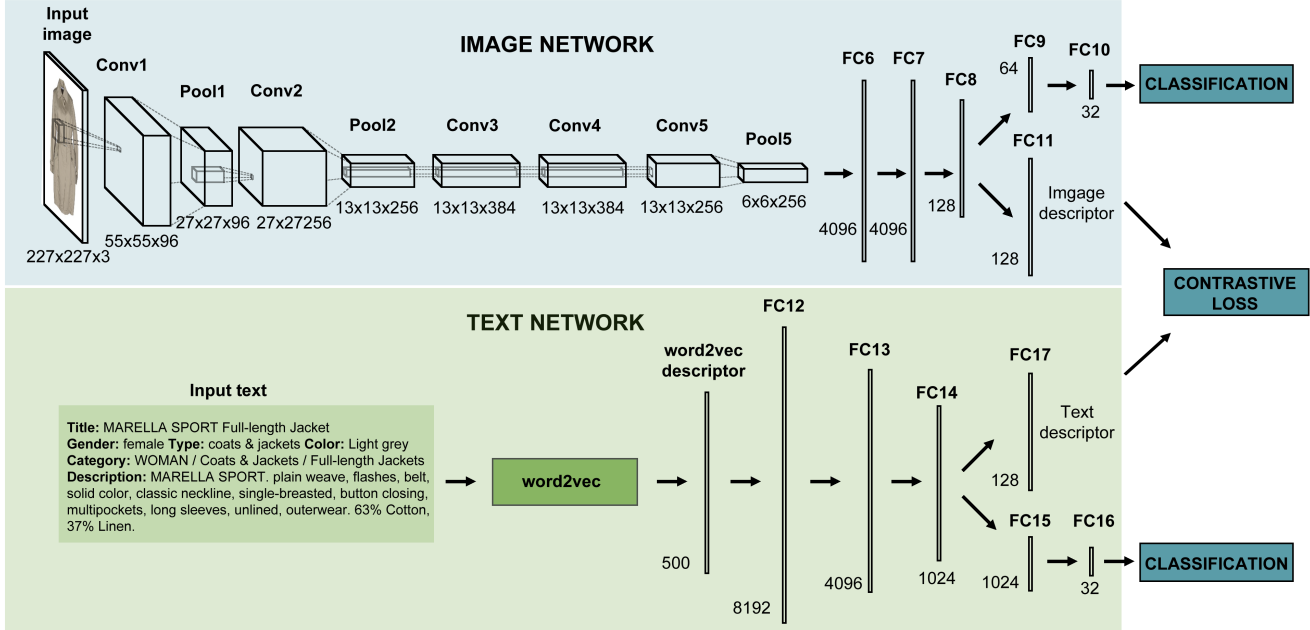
Input image

227x227x3

Conv1

55x55x96

Pool1

27x27x96

Conv2

27x27256

IMAGE NETWORK

Pool2

13x13x256

Conv3

13x13x384

Conv4

13x13x384

Conv5

13x13x256

Pool5

6x6x256

FC6

4096

FC7

4096

FC8

128

FC9

64

FC10

32

CLASSIFICATION

FC11

Imgage descriptor

128

CONTRASTIVE LOSS

TEXT NETWORK

Input text

**Title:** MARELLA SPORT Full-length Jacket
**Gender:** female **Type:** coats & jackets **Color:** Light grey
**Category:** WOMAN / Coats & Jackets / Full-length Jackets
**Description:** MARELLA SPORT. plain weave, flashes, belt, solid color, classic neckline, single-breasted, button closing, multipockets, long sleeves, unlined, outerwear. 63% Cotton, 37% Linen.

word2vec

word2vec descriptor

500

FC12

8192

FC13

4096

FC14

1024

FC17

Text descriptor

128

FC15

1024

FC16

32

CLASSIFICATION